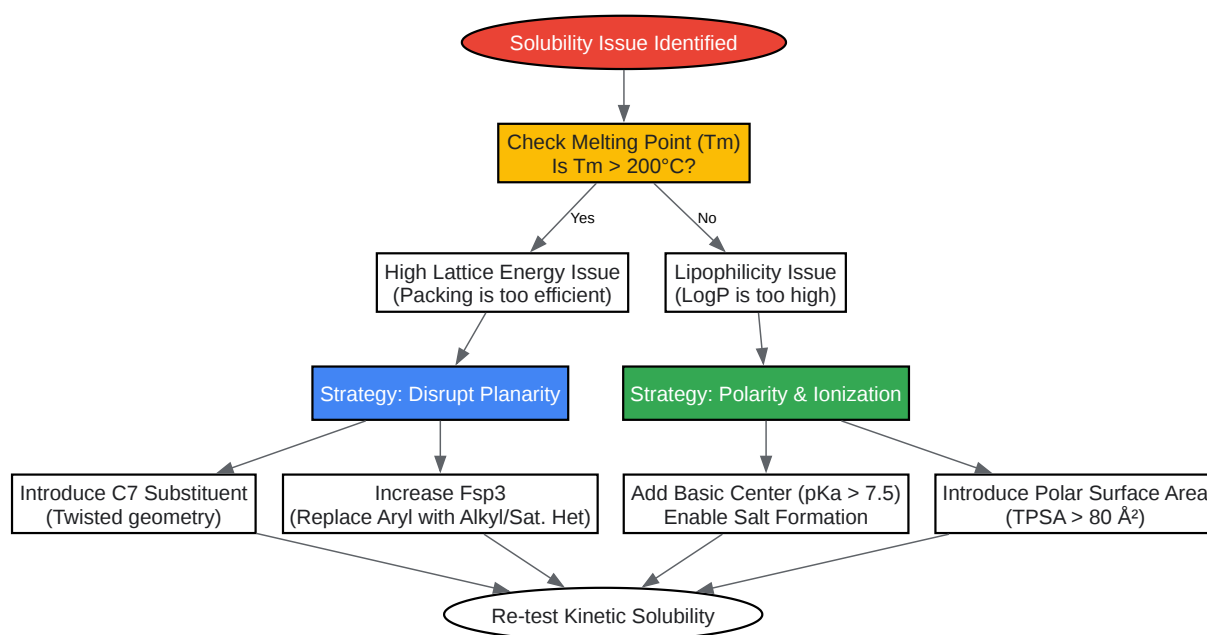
Solubility Issue Identified

Check Melting Point (Tm)
Is Tm > 200°C?

Yes

No

High Lattice Energy Issue
(Packing is too efficient)

Lipophilicity Issue
(LogP is too high)

Strategy: Disrupt Planarity

Strategy: Polarity & Ionization

Introduce C7 Substituent
(Twisted geometry)

Increase Fsp3
(Replace Aryl with Alkyl/Sat. Het)

Add Basic Center (pKa > 7.5)
Enable Salt Formation

Introduce Polar Surface Area
(TPSA > 80 Å²)

Re-test Kinetic Solubility